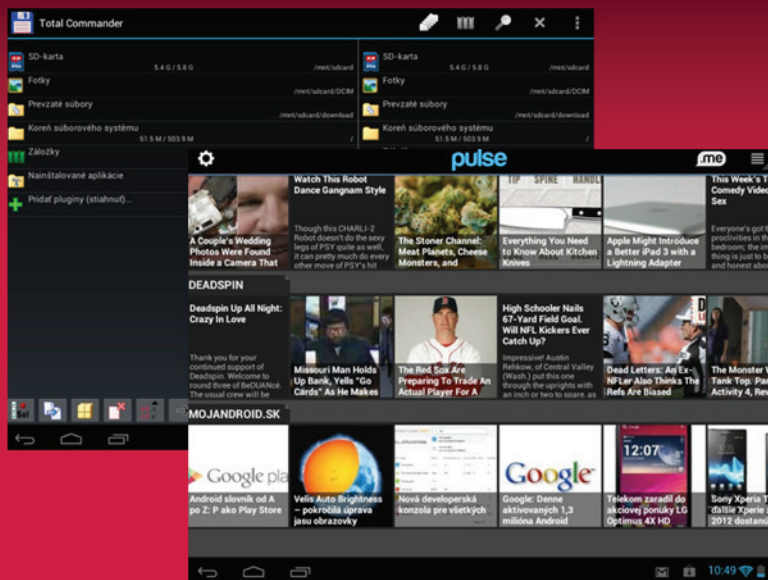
Total Commander

SD-karta
5.4 G / 5.8 G /mnt/sdcard
Fotky
/mnt/sdcard/DCIM
Prevzaté súbory
/mnt/sdcard/download
Koreň súborového systému
51.5 M / 503.9 M /
Záložky
Nainštalované aplikácie
Pridať pluginy (stiahnuť)...

SD-karta
5.4 G / 5.8 G /mnt/sdcard
Fotky
/mnt/sdcard/DCIM
Prevzaté súbory
/mnt/sdcard/download
Koreň súborového systému
51.5 M / 503.9 M /

pulse
.me

A Couple's Wedding Photos Were Found Inside a Camera That

Watch This Robot Dance Gangnam Style
Though this CHARLI-2 Robot doesn't do the sexy legs of PSY you're used to, it can pretty much do every other move of PSY's hit

The Stoner Channel: Meat Planets, Cheese Monsters, and

Everything You Need to Know About Kitchen Knives

Apple Might Introduce a Better iPad 3 with a Lightning Adapter

This Week's Comedy Video Sex
Everyone's got proclivities in the bedroom; the thing is just to be and honest abo

DEADSPIN

Deadspin Up All Night: Crazy In Love
Thank you for your continued support of Deadspin. Welcome to round three of BeDUANcE. The usual crew will be

Missouri Man Holds Up Bank, Yells "Go Cards" As He Makes

The Red Sox Are Preparing To Trade An Actual Player For A

High Schooler Nails 67-Yard Field Goal. Will NFL Kickers Ever Catch Up?
Impressive! Austin Rehkow, of Central Valley (Wash.) put this one through the uprights with an inch or two to spare. as

Dead Letters: An Ex-NFLer Also Thinks The Refs Are Biased

The Monster W Tank Top, Pa Activity 4, Rev

MOJANDROID.SK

Google play
Android slovník od A po Z: P ako Play Store

Velis Auto Brightness – pokročilá úprava jasu obrazovky

Nová developerská konzola pre všetkých

Google
Google: Denne aktivovaných 1,3 milióna Android

12:07
Telekom zaradil do akciovej ponuky LG Optimus 4X HD

Sony Xperia T dalšie zábery

10:49